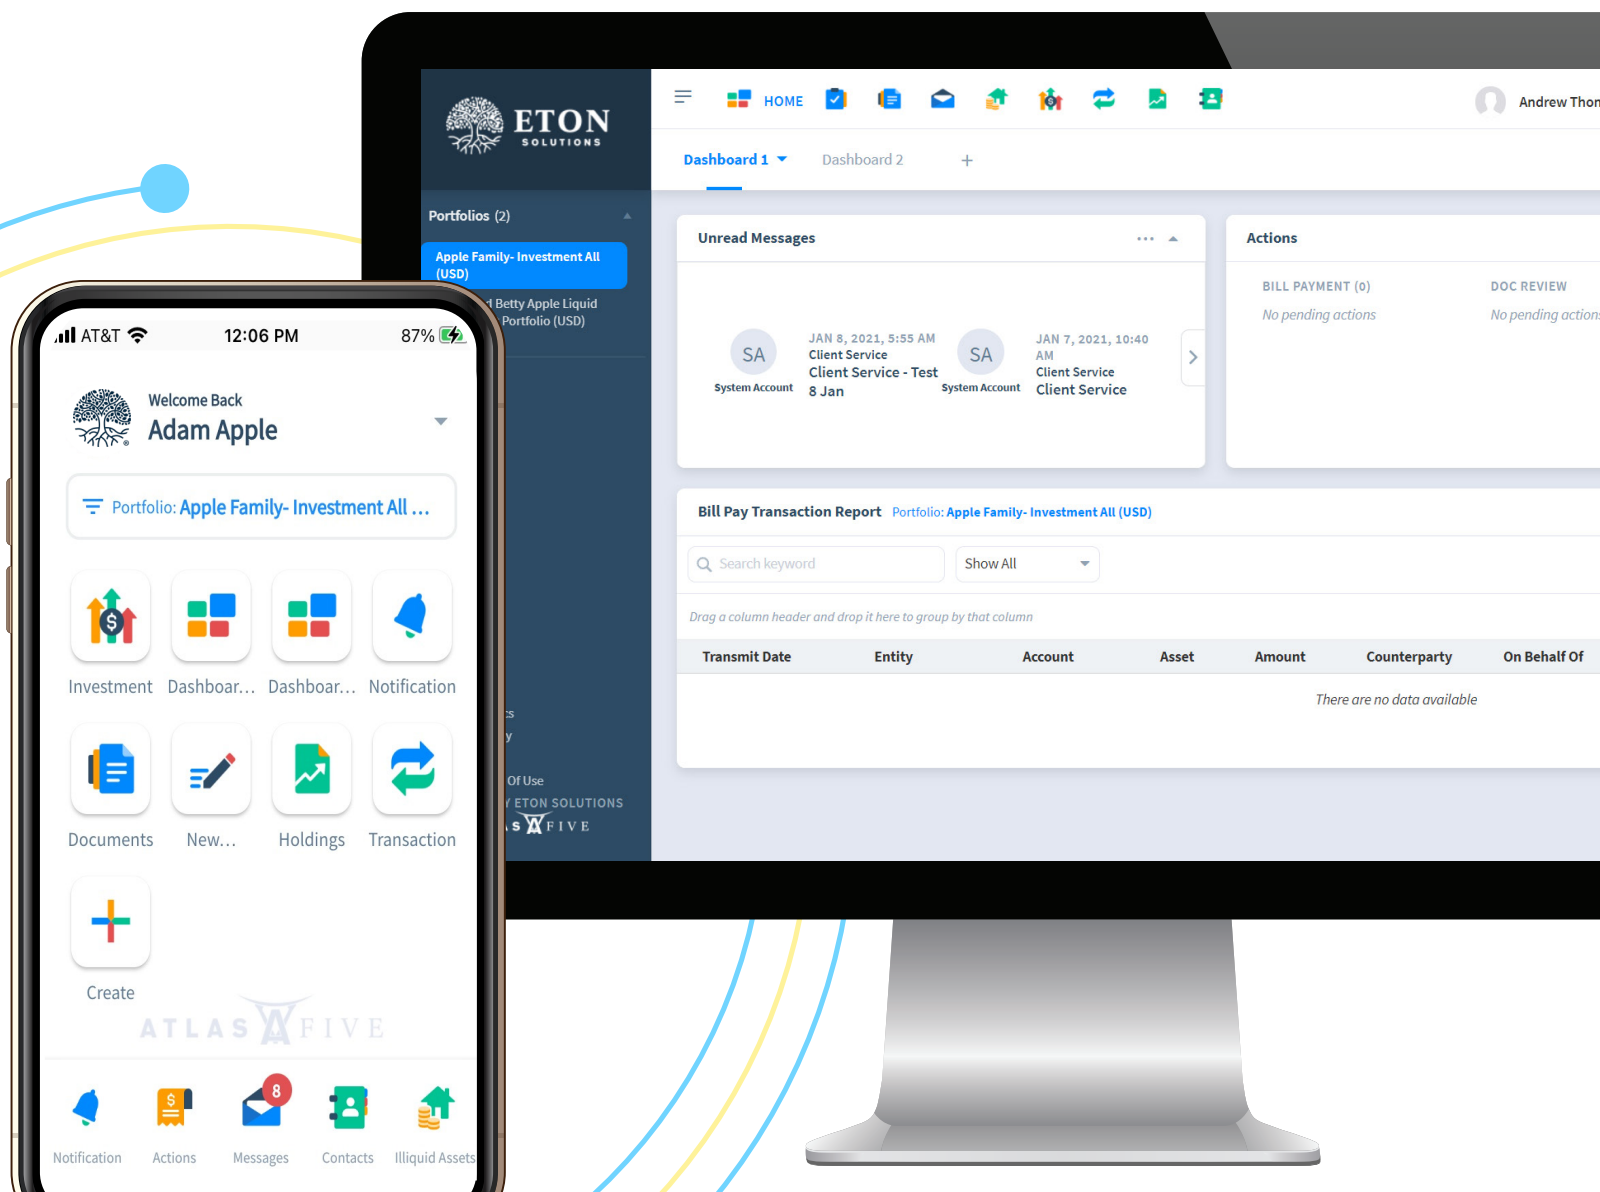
ETON SOLUTIONS

HOME

Andrew Thon

Dashboard 1

Dashboard 2

+

Portfolios (2)

Apple Family- Investment All (USD)

d Betty Apple Liquid Portfolio (USD)

Unread Messages

SA
System Account

JAN 8, 2021, 5:55 AM
Client Service
Client Service - Test
8 Jan

SA
System Account

JAN 7, 2021, 10:40 AM
Client Service
Client Service

Actions

BILL PAYMENT (0)
No pending actions

DOC REVIEW
No pending action

Bill Pay Transaction Report Portfolio: Apple Family- Investment All (USD)

Search keyword

Show All

Drag a column header and drop it here to group by that column

| Transmit Date | Entity | Account | Asset | Amount | Counterparty | On Behalf Of |
|---|---|---|---|---|---|---|

There are no data available

s
y
Of Use
Y ETON SOLUTIONS
S FIVE

AT&T 12:06 PM 87%

Welcome Back
Adam Apple

Portfolio: Apple Family- Investment All ...

Investment Dashboar... Dashboar... Notification

Documents New... Holdings Transaction

Create

ATLAS FIVE

Notification Actions 8 Messages Contacts Illiquid Assets